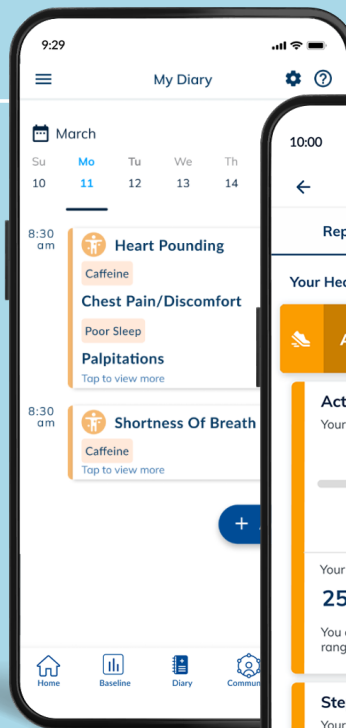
9:29

My Diary

March

| Su | Mo | Tu | We | Th |
|---|---|---|---|---|
| 10 | 11 | 12 | 13 | 14 |

8:30 am

Heart Pounding

Caffeine

Chest Pain/Discomfort

Poor Sleep

Palpitations

Tap to view more

8:30 am

Shortness Of Breath

Caffeine

Tap to view more

+

Home Baseline Diary Commu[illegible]

10:00

Rep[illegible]

Your He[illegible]

A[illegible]

Act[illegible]

Your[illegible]

Your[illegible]

25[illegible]

You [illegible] rang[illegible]

Ste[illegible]

Your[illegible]